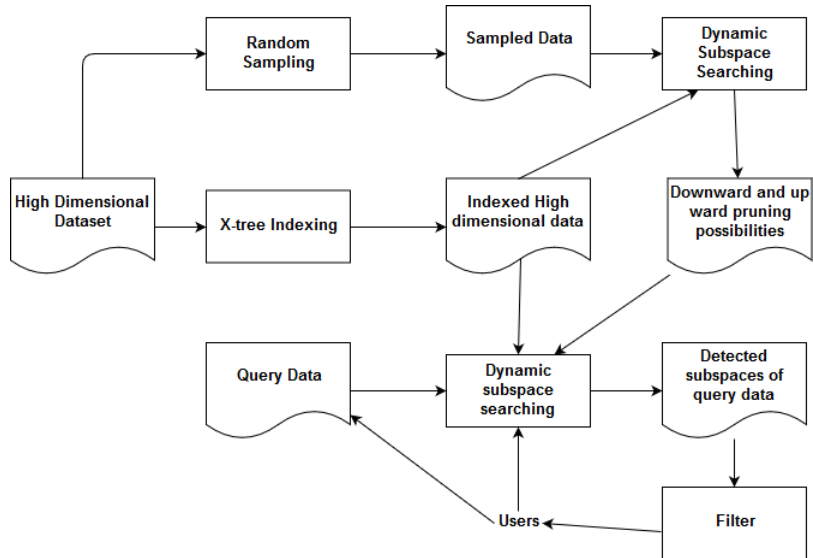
Random Sampling

Sampled Data

Dynamic Subspace Searching

High Dimensional Dataset

X-tree Indexing

Indexed High dimensional data

Downward and up ward pruning possibilities

Query Data

Dynamic subspace searching

Detected subspaces of query data

Users

Filter